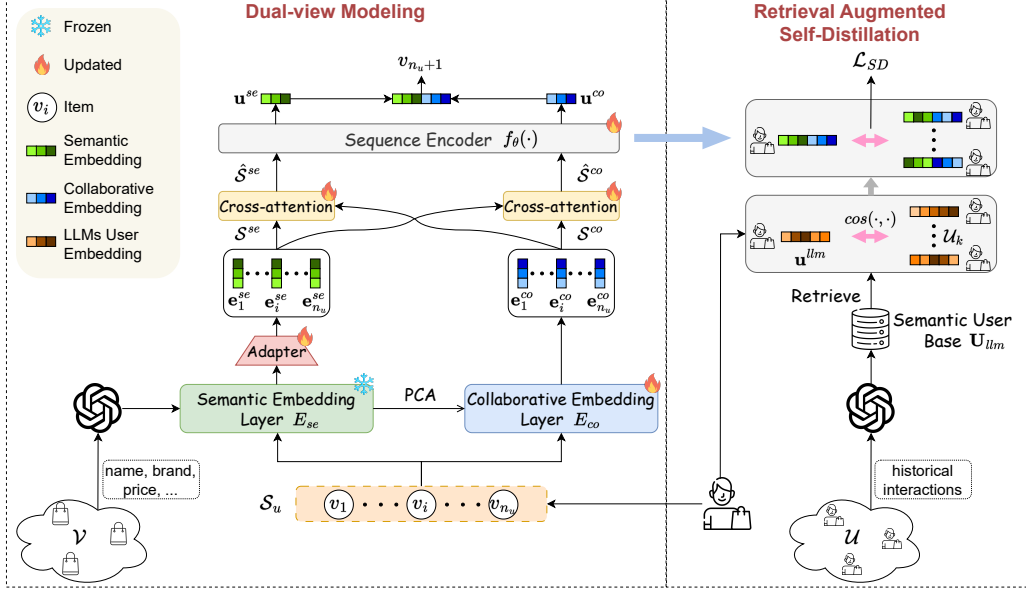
Frozen

Updated

$v_i$ Item

Semantic Embedding

Collaborative Embedding

LLMs User Embedding

Dual-view Modeling

$v_{n_u+1}$

$\mathbf{u}^{se}$

$\mathbf{u}^{co}$

Sequence Encoder $f_\theta(\cdot)$

$\hat{\mathcal{S}}^{se}$

$\hat{\mathcal{S}}^{co}$

Cross-attention

Cross-attention

$\mathcal{S}^{se}$

$\mathcal{S}^{co}$

$\mathbf{e}_1^{se}$ $\mathbf{e}_i^{se}$ $\mathbf{e}_{n_u}^{se}$

$\mathbf{e}_1^{co}$ $\mathbf{e}_i^{co}$ $\mathbf{e}_{n_u}^{co}$

Adapter

Semantic Embedding Layer $E_{se}$

PCA

Collaborative Embedding Layer $E_{co}$

name, brand, price, ...

$\mathcal{V}$

$\mathcal{S}_u$

$v_1$ $v_i$ $v_{n_u}$

Retrieval Augmented Self-Distillation

$\mathcal{L}_{SD}$

$cos(\cdot,\cdot)$

$\mathcal{U}_k$

$\mathbf{u}^{llm}$

Retrieve

Semantic User Base $\mathbf{U}_{llm}$

historical interactions

$\mathcal{U}$